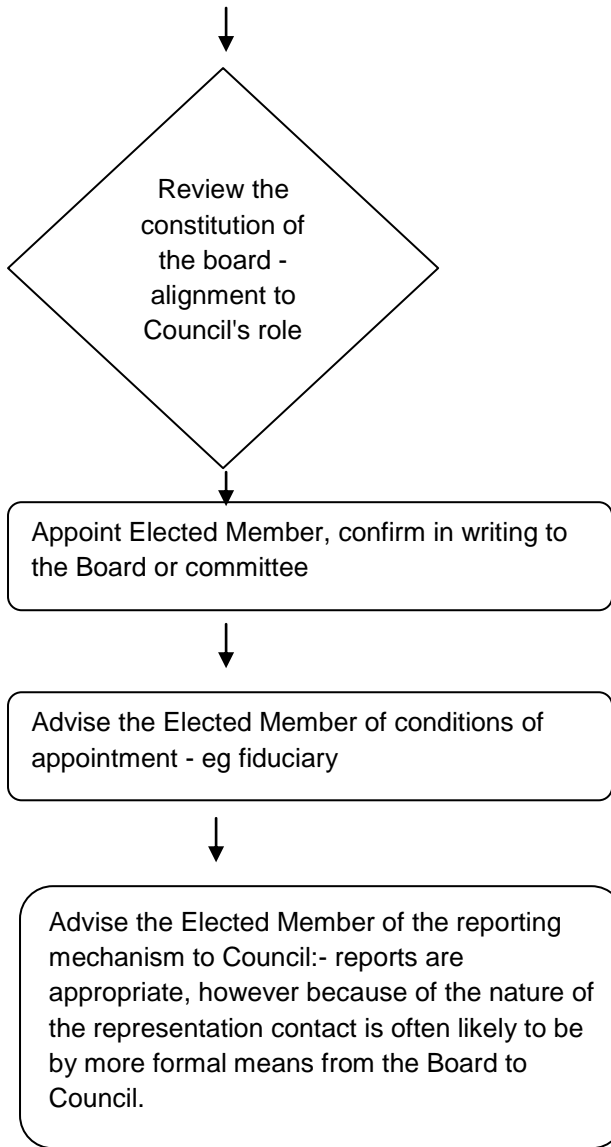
Review the constitution of the board - alignment to Council's role

Appoint Elected Member, confirm in writing to the Board or committee

Advise the Elected Member of conditions of appointment - eg fiduciary

Advise the Elected Member of the reporting mechanism to Council:- reports are appropriate, however because of the nature of the representation contact is often likely to be by more formal means from the Board to Council.